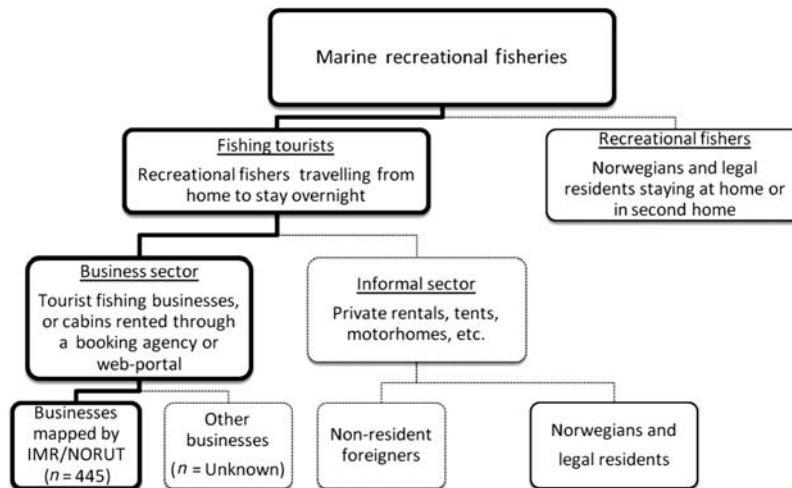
Marine recreational fisheries

Fishing tourists
Recreational fishers travelling from home to stay overnight

Recreational fishers
Norwegians and legal residents staying at home or in second home

Business sector
Tourist fishing businesses, or cabins rented through a booking agency or web-portal

Informal sector
Private rentals, tents, motorhomes, etc.

Businesses mapped by IMR/NORUT ($n = 445$)

Other businesses ($n$ = Unknown)

Non-resident foreigners

Norwegians and legal residents